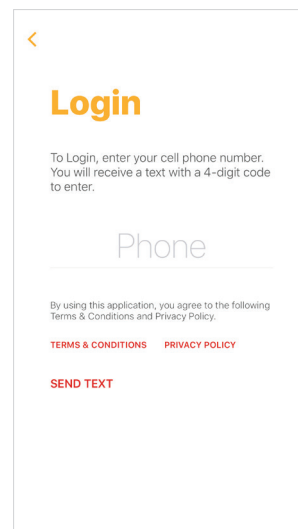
<

Login

To Login, enter your cell phone number. You will receive a text with a 4-digit code to enter.

Phone

By using this application, you agree to the following Terms & Conditions and Privacy Policy.

TERMS & CONDITIONS PRIVACY POLICY

SEND TEXT